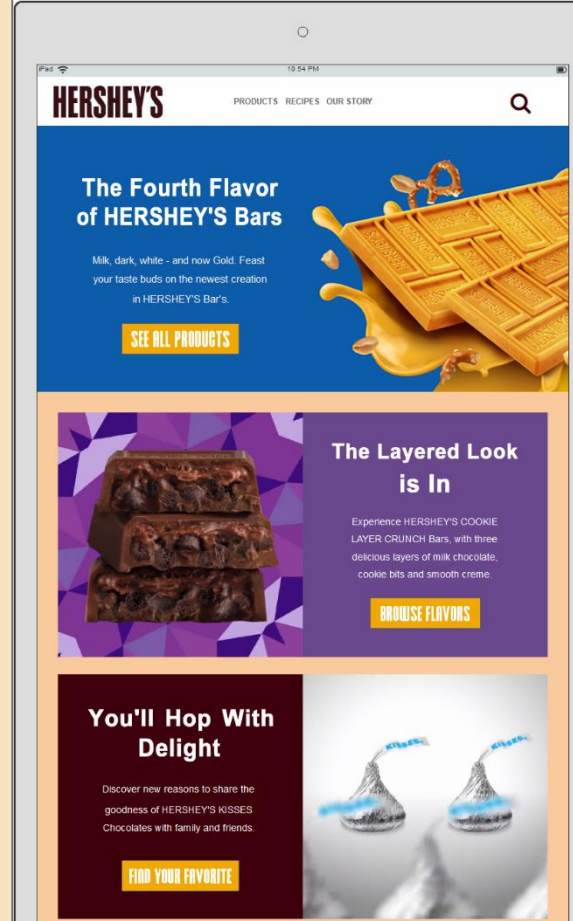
iPad

10:54 PM

HERSHEY'S

PRODUCTS RECIPES OUR STORY

The Fourth Flavor of HERSHEY'S Bars

Milk, dark, white - and now Gold. Feast your taste buds on the newest creation in HERSHEY'S Bar's.

SEE ALL PRODUCTS

The Layered Look is In

Experience HERSHEY'S COOKIE LAYER CRUNCH Bars, with three delicious layers of milk chocolate, cookie bits and smooth creme.

BROWSE FLAVORS

You'll Hop With Delight

Discover new reasons to share the goodness of HERSHEY'S KISSES Chocolates with family and friends.

FIND YOUR FAVORITE

KISSES

KISSES